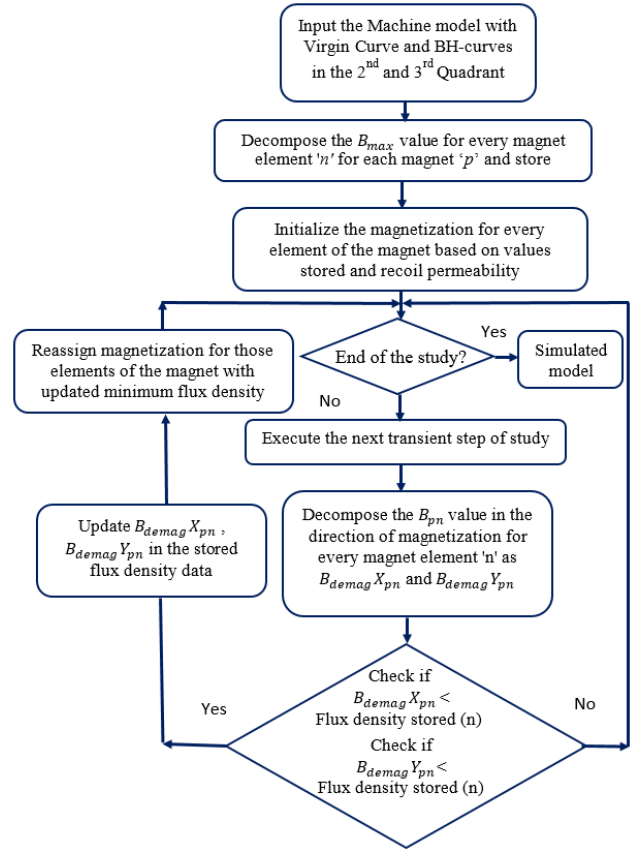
Input the Machine model with Virgin Curve and BH-curves in the 2$^{nd}$ and 3$^{rd}$ Quadrant

Decompose the $B_{max}$ value for every magnet element 'n' for each magnet 'p' and store

Initialize the magnetization for every element of the magnet based on values stored and recoil permeability

End of the study?

Yes

Simulated model

Reassign magnetization for those elements of the magnet with updated minimum flux density

No

Execute the next transient step of study

Update $B_{demag}X_{pn}$ , $B_{demag}Y_{pn}$ in the stored flux density data

Decompose the $B_{pn}$ value in the direction of magnetization for every magnet element 'n' as $B_{demag}X_{pn}$ and $B_{demag}Y_{pn}$

Yes

Check if $B_{demag}X_{pn} <$ Flux density stored (n)
Check if $B_{demag}Y_{pn} <$ Flux density stored (n)

No